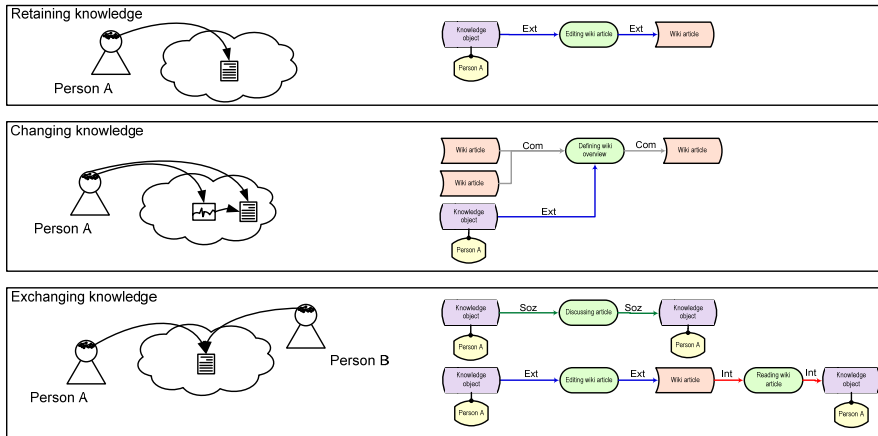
Retaining knowledge

Person A

Knowledge object
Person A
Ext
Editing wiki article
Ext
Wiki article

Changing knowledge

Person A

Wiki article
Wiki article
Knowledge object
Person A
Com
Ext
Defining wiki overview
Com
Wiki article

Exchanging knowledge

Person A
Person B

Knowledge object
Person A
Soz
Discussing article
Soz
Knowledge object
Person A

Knowledge object
Person A
Ext
Editing wiki article
Ext
Wiki article
Int
Reading wiki article
Int
Knowledge object
Person A